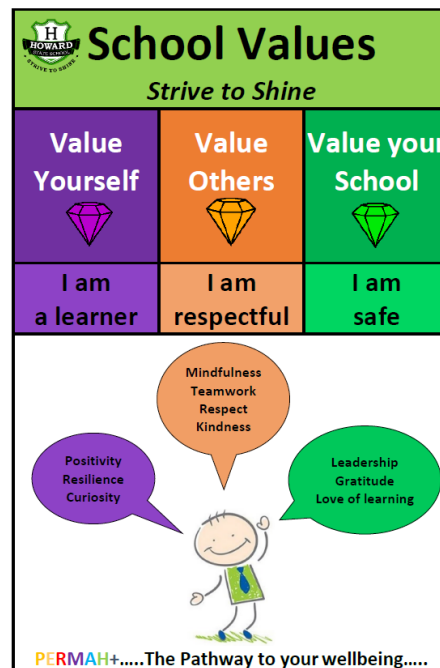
H
HOWARD
STATE SCHOOL
STRIVE TO SHINE

School Values

Strive to Shine

| Value Yourself | Value Others | Value your School |
|---|---|---|
| I am a learner | I am respectful | I am safe |

Mindfulness
Teamwork
Respect
Kindness

Positivity
Resilience
Curiosity

Leadership
Gratitude
Love of learning

PERMAH+.....The Pathway to your wellbeing.....